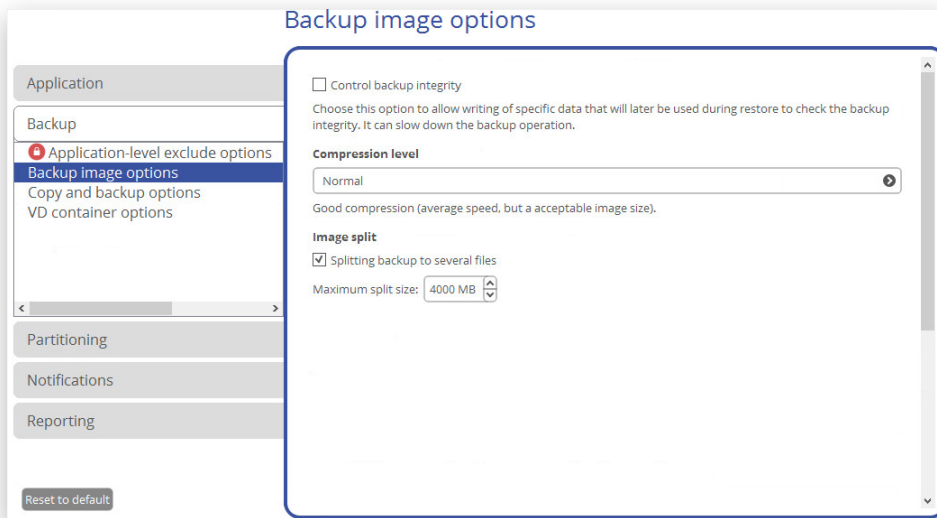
Backup image options

Application

Backup

Application-level exclude options
Backup image options
Copy and backup options
VD container options

Partitioning

Notifications

Reporting

Reset to default

Control backup integrity

Choose this option to allow writing of specific data that will later be used during restore to check the backup integrity. It can slow down the backup operation.

Compression level

Normal

Good compression (average speed, but a acceptable image size).

Image split

Splitting backup to several files

Maximum split size: 4000 MB